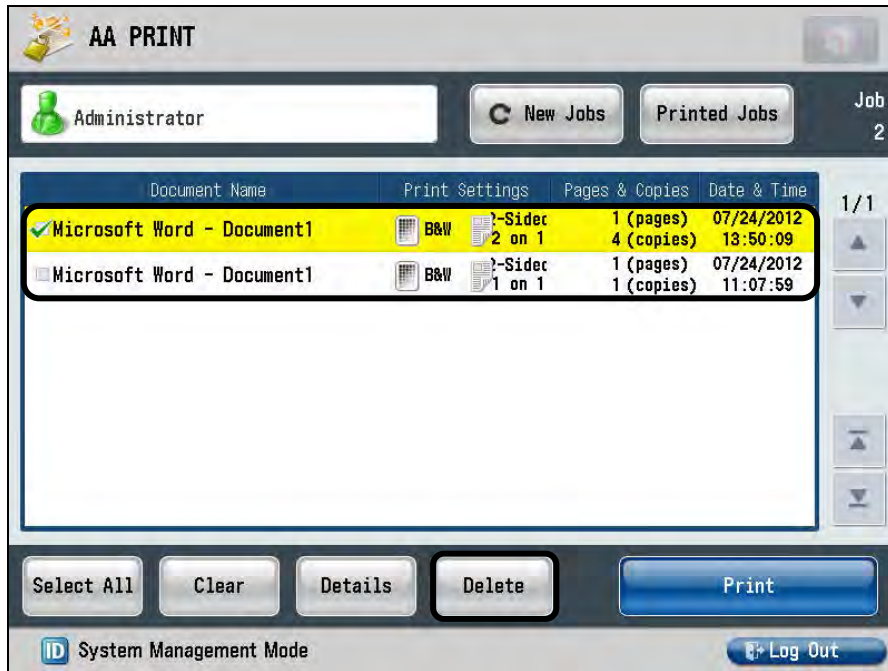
AA PRINT

Administrator

New Jobs

Printed Jobs

Job
2

| Document Name | Print Settings | Pages & Copies | Date & Time |
|---|---|---|---|
| Microsoft Word - Document1 | B&W 2-Sidec 2 on 1 | 1 (pages) 4 (copies) | 07/24/2012 13:50:09 |
| Microsoft Word - Document1 | B&W 2-Sidec 1 on 1 | 1 (pages) 1 (copies) | 07/24/2012 11:07:59 |

1/1

Select All

Clear

Details

Delete

Print

System Management Mode

Log Out